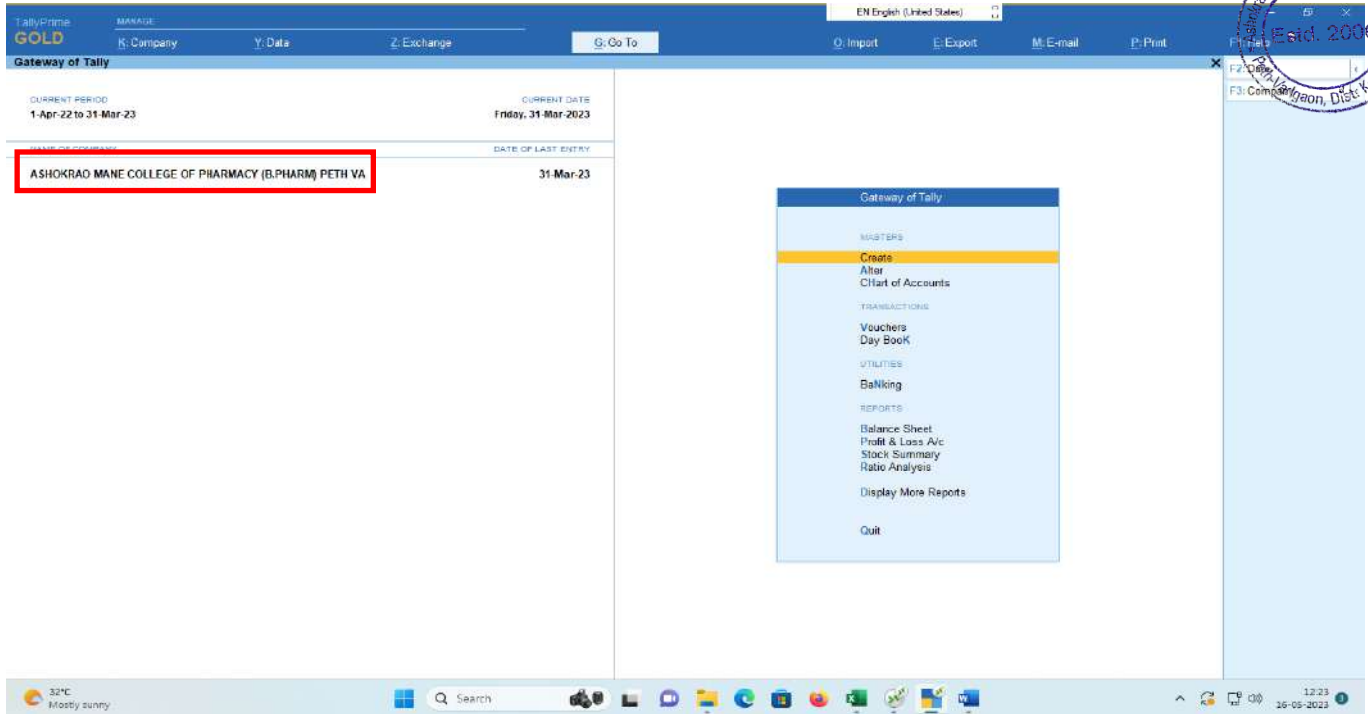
TallyPrime
GOLD
MANAGE
K: Company
Y: Data
Z: Exchange
G: Go To
EN English (United States)
O: Import
E: Export
M: E-mail
P: Print
F1: Help
Estd. 2006
Peth-Vadgaon, Dist. K

Gateway of Tally

F2: Date
F3: Company

CURRENT PERIOD
1-Apr-22 to 31-Mar-23

CURRENT DATE
Friday, 31-Mar-2023

NAME OF COMPANY
DATE OF LAST ENTRY

ASHOKRAO MANE COLLEGE OF PHARMACY (B.PHARM) PETH VA
31-Mar-23

Gateway of Tally

MASTERS
Create
Alter
CHart of Accounts

TRANSACTIONS
Vouchers
Day BooK

UTILITIES
BaNking

REPORTS
Balance Sheet
Profit & Loss A/c
Stock Summary
Ratio Analysis

Display More Reports

Quit

32°C
Mostly sunny
Search
12:23
26-05-2023